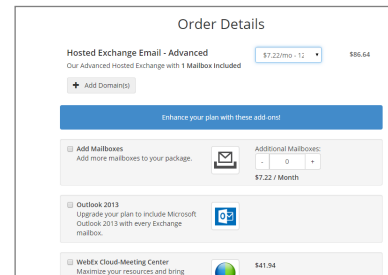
Order Details

Hosted Exchange Email - Advanced

Our Advanced Hosted Exchange with 1 Mailbox Included

$7.22/mo - 12

$86.64

+ Add Domain(s)

Enhance your plan with these add-ons!

Add Mailboxes

Add more mailboxes to your package.

Additional Mailboxes:

-

0

+

$7.22 / Month

Outlook 2013

Upgrade your plan to include Microsoft Outlook 2013 with every Exchange mailbox.

WebEx Cloud-Meeting Center

Maximize your resources and bring

$41.94